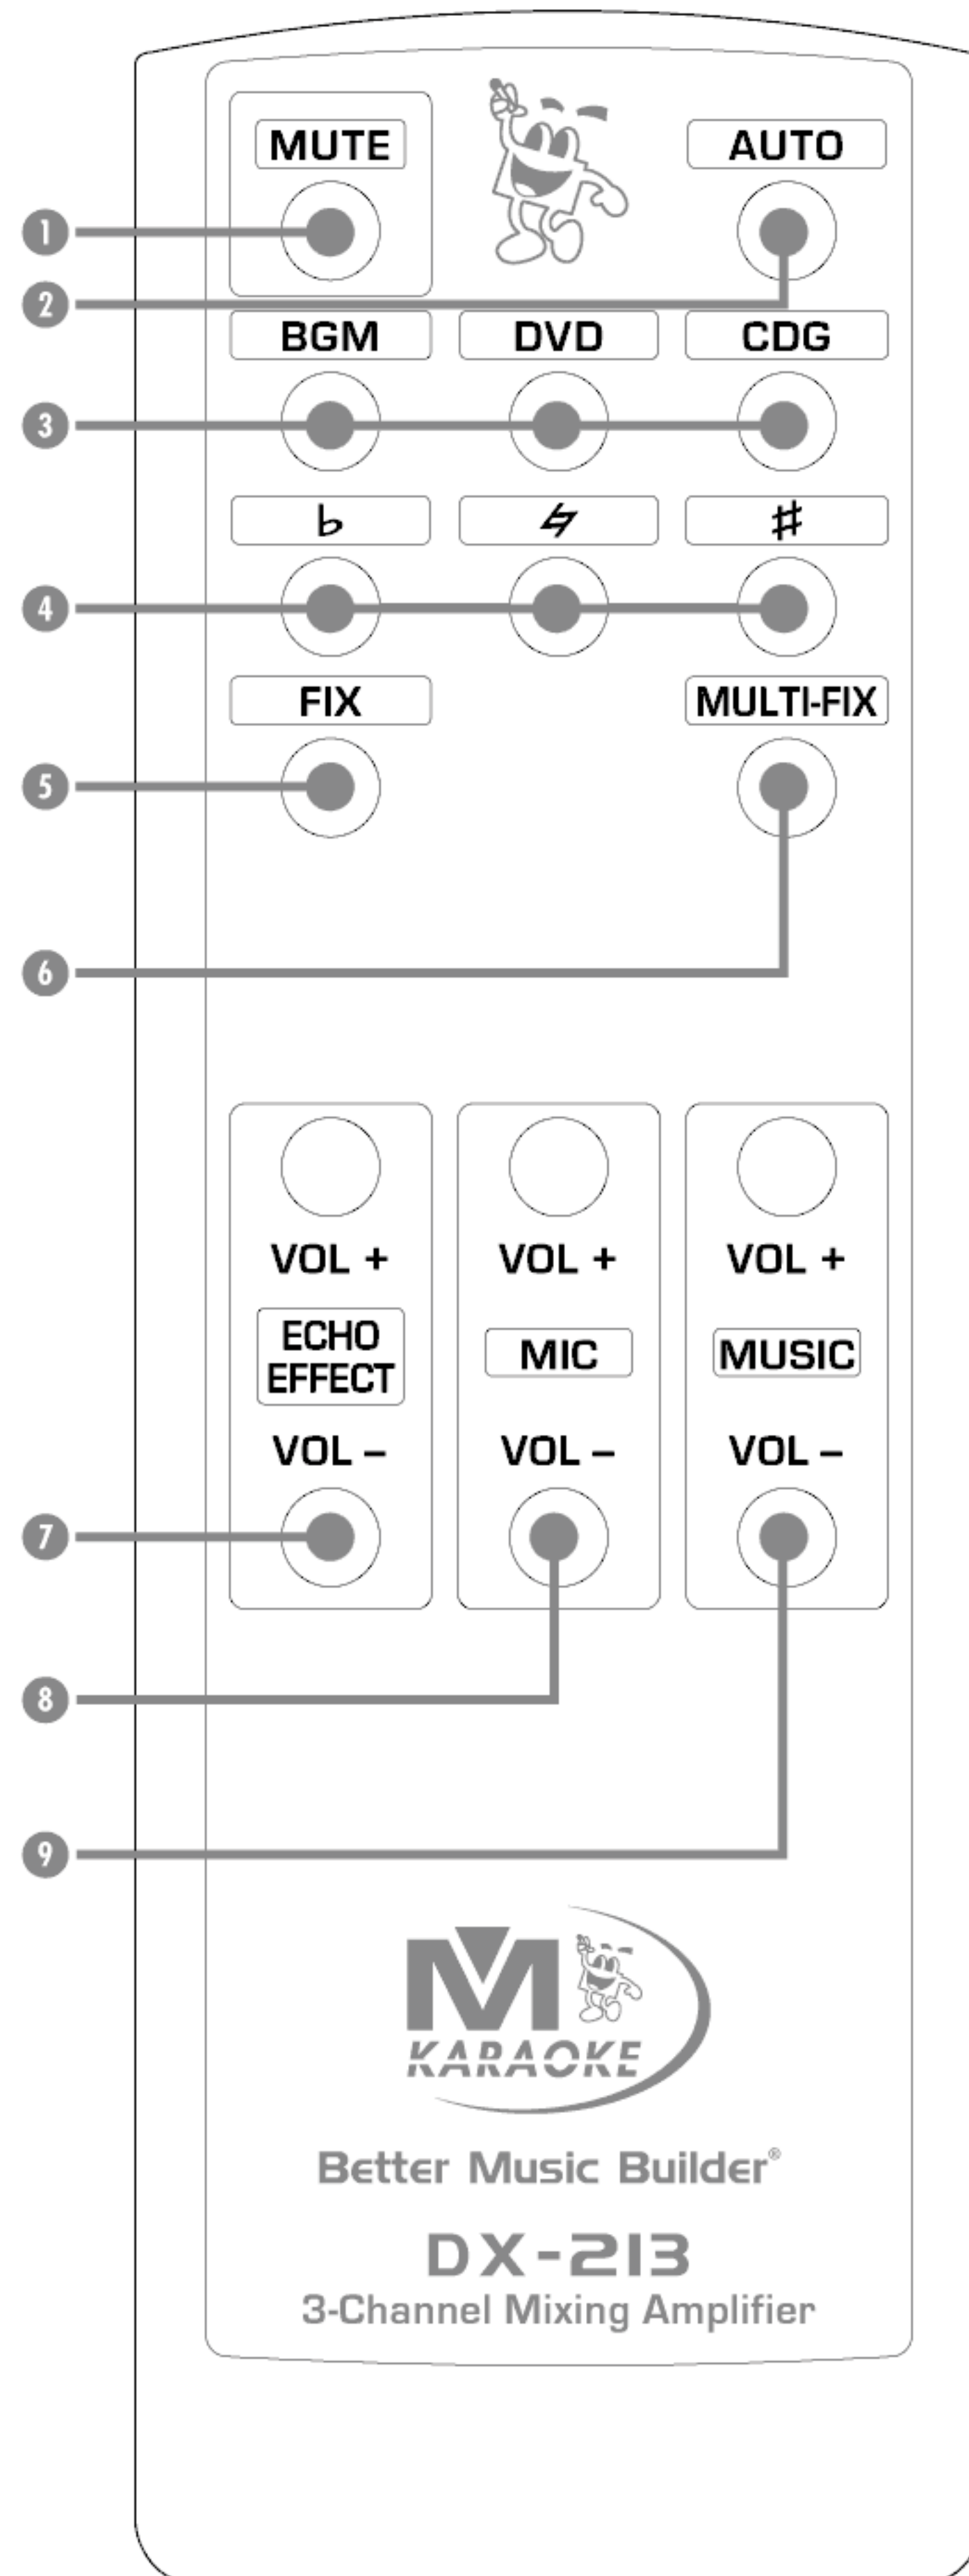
MUTE

AUTO

1

2

BGM DVD CDG

3

♭ ♮ ♯

4

FIX

MULTI-FIX

5

6

VOL +

ECHO EFFECT

VOL –

VOL +

MIC

VOL –

VOL +

MUSIC

VOL –

7

8

9

MM KARAOKE

Better Music Builder®

DX-213

3-Channel Mixing Amplifier